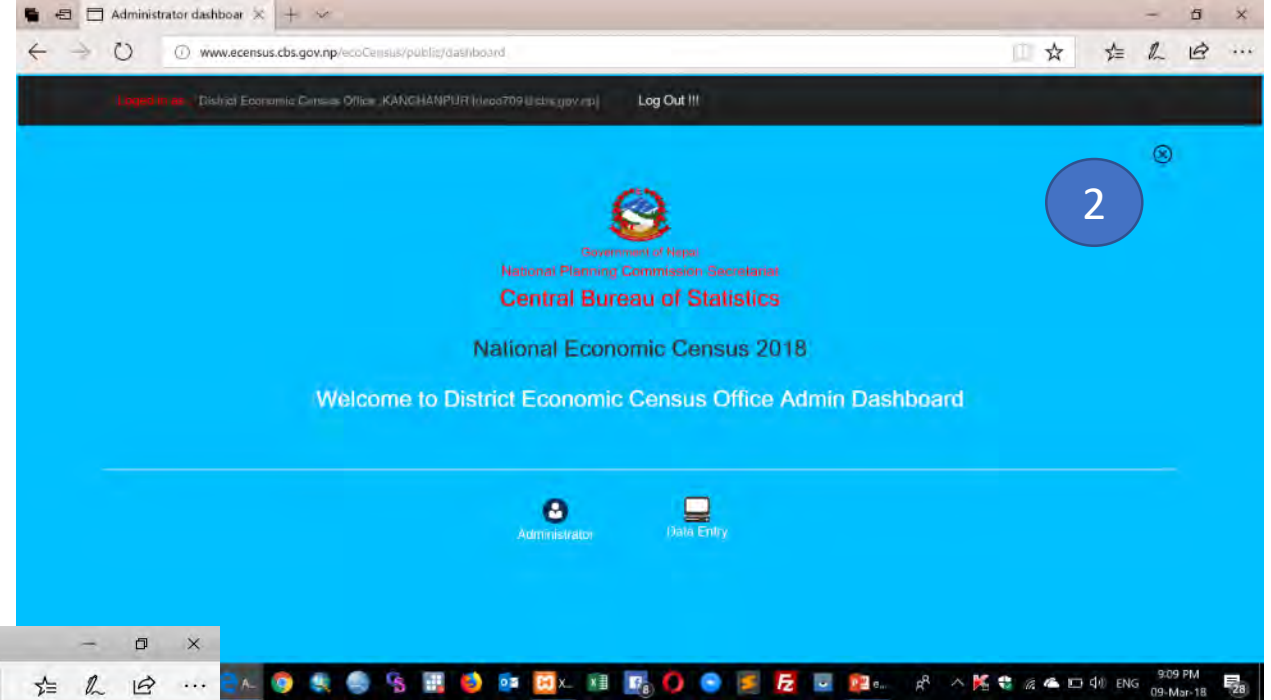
Administrator dashboar ×

www.ecensus.cbs.gov.np/ecoCensus/public/dashboard

Logged in as : District Economic Census Office ,KANCHANPUR (deco709@cbs.gov.np)

Log Out !!!

2

Government of Nepal
National Planning Commission Secretariat
Central Bureau of Statistics

National Economic Census 2018

Welcome to District Economic Census Office Admin Dashboard

Administrator

Data Entry

ENG

9:09 PM
09-Mar-18

28